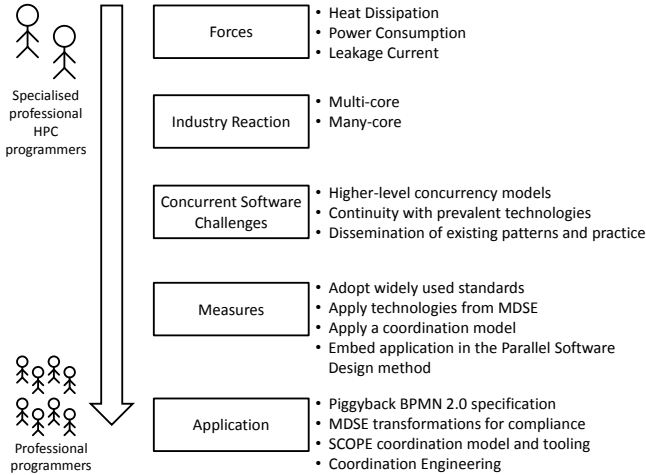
Specialised professional HPC programmers

Professional programmers

Forces
• Heat Dissipation
• Power Consumption
• Leakage Current

Industry Reaction
• Multi-core
• Many-core

Concurrent Software Challenges
• Higher-level concurrency models
• Continuity with prevalent technologies
• Dissemination of existing patterns and practice

Measures
• Adopt widely used standards
• Apply technologies from MDSE
• Apply a coordination model
• Embed application in the Parallel Software Design method

Application
• Piggyback BPMN 2.0 specification
• MDSE transformations for compliance
• SCOPE coordination model and tooling
• Coordination Engineering